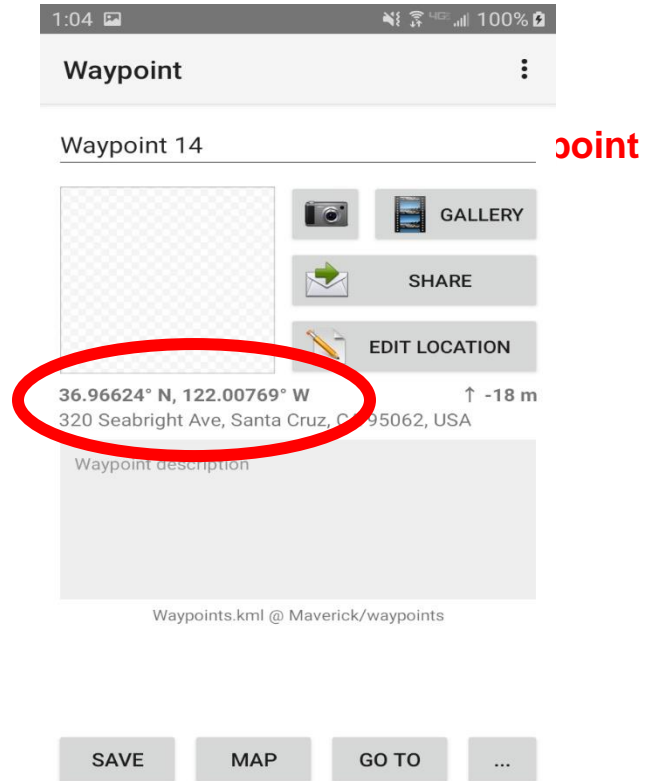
1:04 4G 100%

Waypoint

Waypoint 14

point

GALLERY

SHARE

EDIT LOCATION

36.96624° N, 122.00769° W

↑ -18 m

320 Seabright Ave, Santa Cruz, C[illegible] 95062, USA

Waypoint description

Waypoints.kml @ Maverick/waypoints

SAVE

MAP

GO TO

...